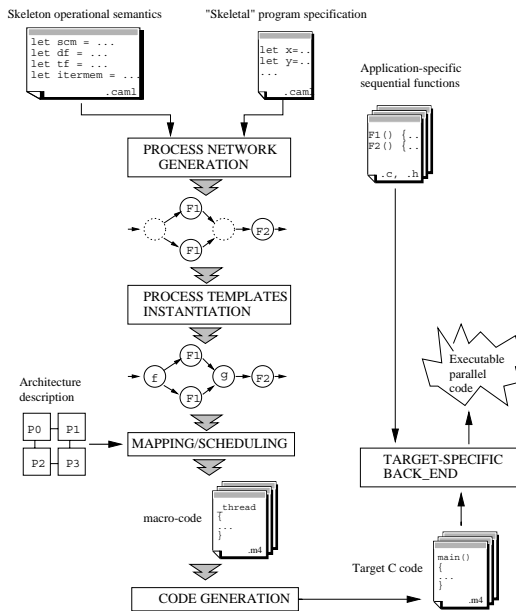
Skeleton operational semantics

"Skeletal" program specification

let scm = ...
let df = ...
let tf = ...
let itermem = ...
.caml

let x=...
let y=...
...
.caml

Application-specific sequential functions

F1() {...
F2() {...
.c, .h

PROCESS NETWORK GENERATION

F1

F1

F2

PROCESS TEMPLATES INSTANTIATION

F1

f

g

F2

F1

Architecture description

P0

P1

P2

P3

MAPPING/SCHEDULING

Executable parallel code

TARGET-SPECIFIC BACK_END

macro-code

_thread
[
...
}
.m4

Target C code

main()
{
...
}
.m4

CODE GENERATION